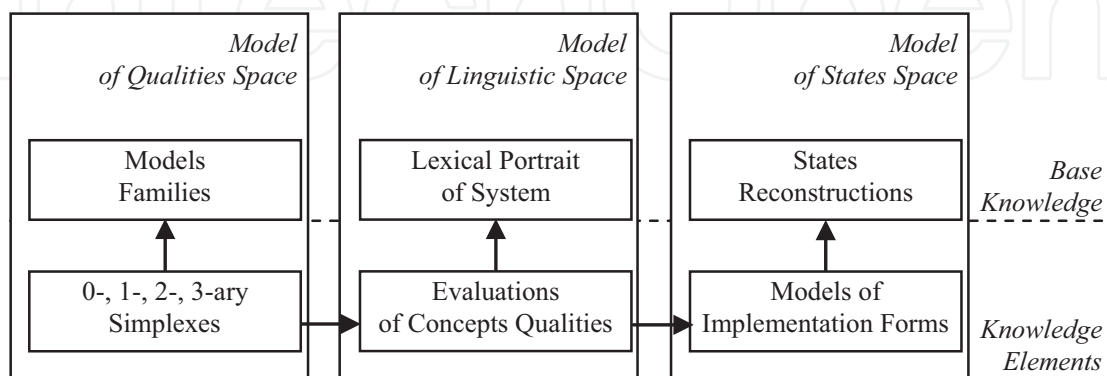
Model of Qualities Space

Models Families

0-, 1-, 2-, 3-ary Simplexes

Model of Linguistic Space

Lexical Portrait of System

Evaluations of Concepts Qualities

Model of States Space

States Reconstructions

Models of Implementation Forms

Base Knowledge

Knowledge Elements